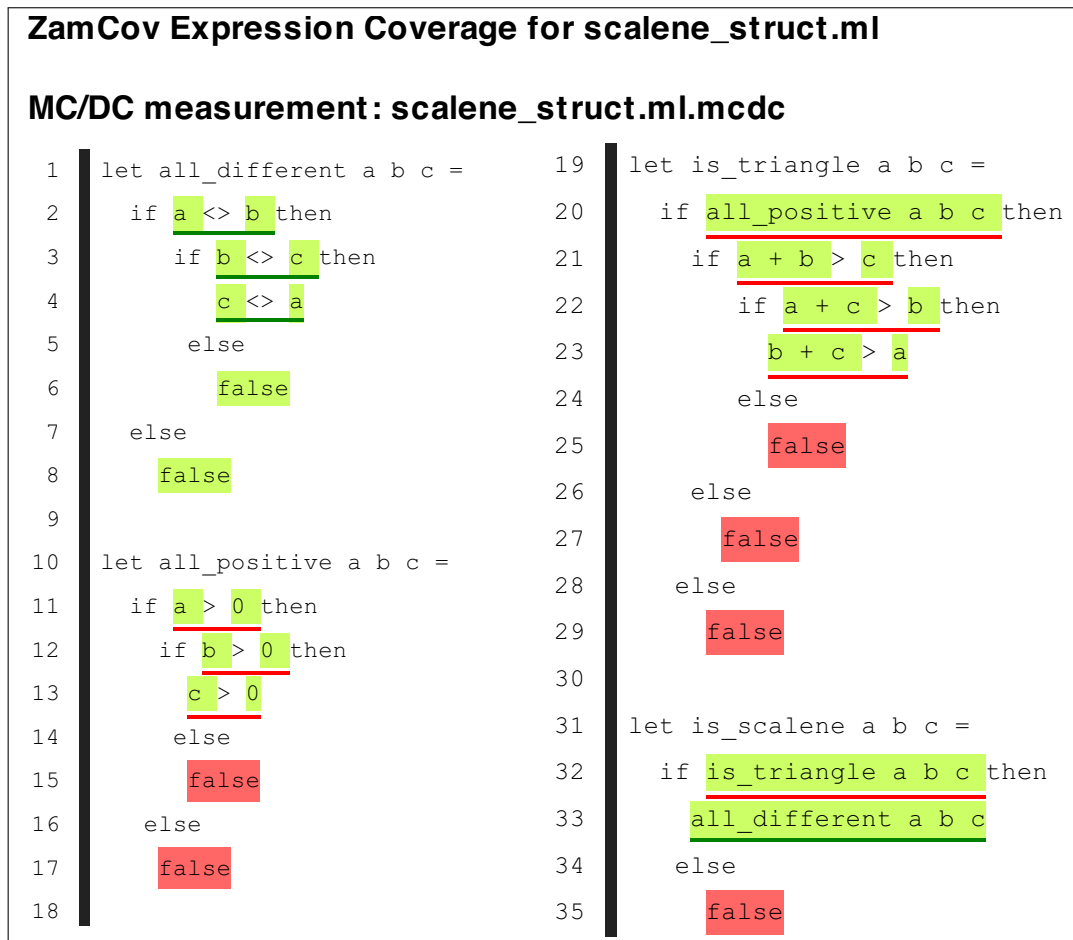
ZamCov Expression Coverage for scalene_struct.ml

MC/DC measurement: scalene_struct.ml.mcdc

1 let all_different a b c =
2 if a <> b then
3 if b <> c then
4 c <> a
5 else
6 false
7 else
8 false
9
10 let all_positive a b c =
11 if a > 0 then
12 if b > 0 then
13 c > 0
14 else
15 false
16 else
17 false
18

19 let is_triangle a b c =
20 if all_positive a b c then
21 if a + b > c then
22 if a + c > b then
23 b + c > a
24 else
25 false
26 else
27 false
28 else
29 false
30
31 let is_scalene a b c =
32 if is_triangle a b c then
33 all_different a b c
34 else
35 false